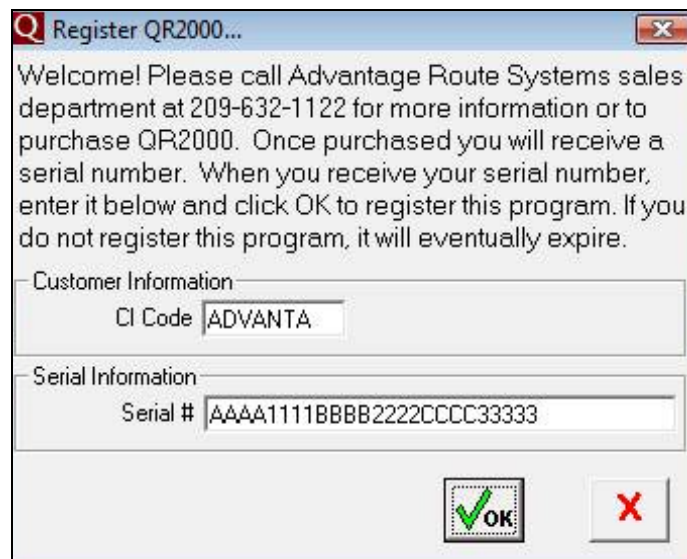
Q Register QR2000...

Welcome! Please call Advantage Route Systems sales department at 209-632-1122 for more information or to purchase QR2000. Once purchased you will receive a serial number. When you receive your serial number, enter it below and click OK to register this program. If you do not register this program, it will eventually expire.

Customer Information

CI Code ADVANTA

Serial Information

Serial # AAAA1111BBBB2222CCCC33333

OK

X